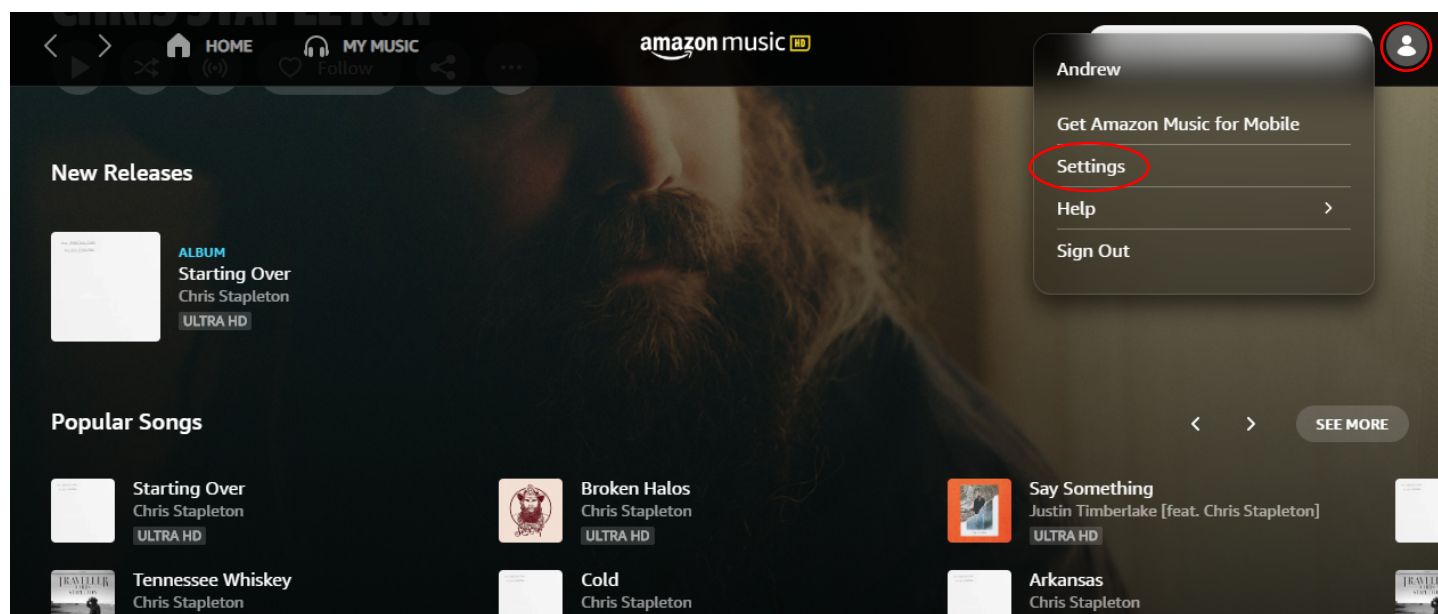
CHRIS STAPLETON

HOME MY MUSIC

amazon music HD

Follow

Andrew

Get Amazon Music for Mobile

Settings

Help

Sign Out

New Releases

ALBUM
Starting Over
Chris Stapleton
ULTRA HD

Popular Songs

SEE MORE

Starting Over
Chris Stapleton
ULTRA HD

Broken Halos
Chris Stapleton
ULTRA HD

Say Something
Justin Timberlake [feat. Chris Stapleton]
ULTRA HD

Tennessee Whiskey
Chris Stapleton

Cold
Chris Stapleton

Arkansas
Chris Stapleton